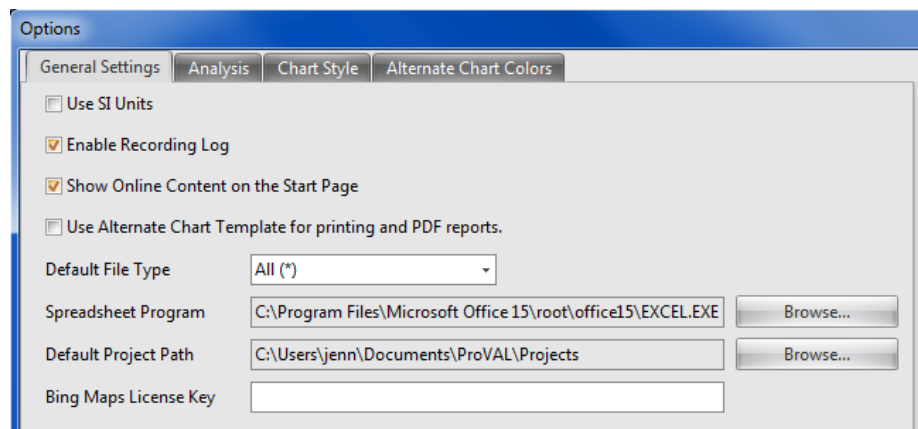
Options

General Settings | Analysis | Chart Style | Alternate Chart Colors

Use SI Units

Enable Recording Log

Show Online Content on the Start Page

Use Alternate Chart Template for printing and PDF reports.

Default File Type All (*)

Spreadsheet Program C:\Program Files\Microsoft Office 15\root\office15\EXCEL.EXE Browse...

Default Project Path C:\Users\jenn\Documents\ProVAL\Projects Browse...

Bing Maps License Key